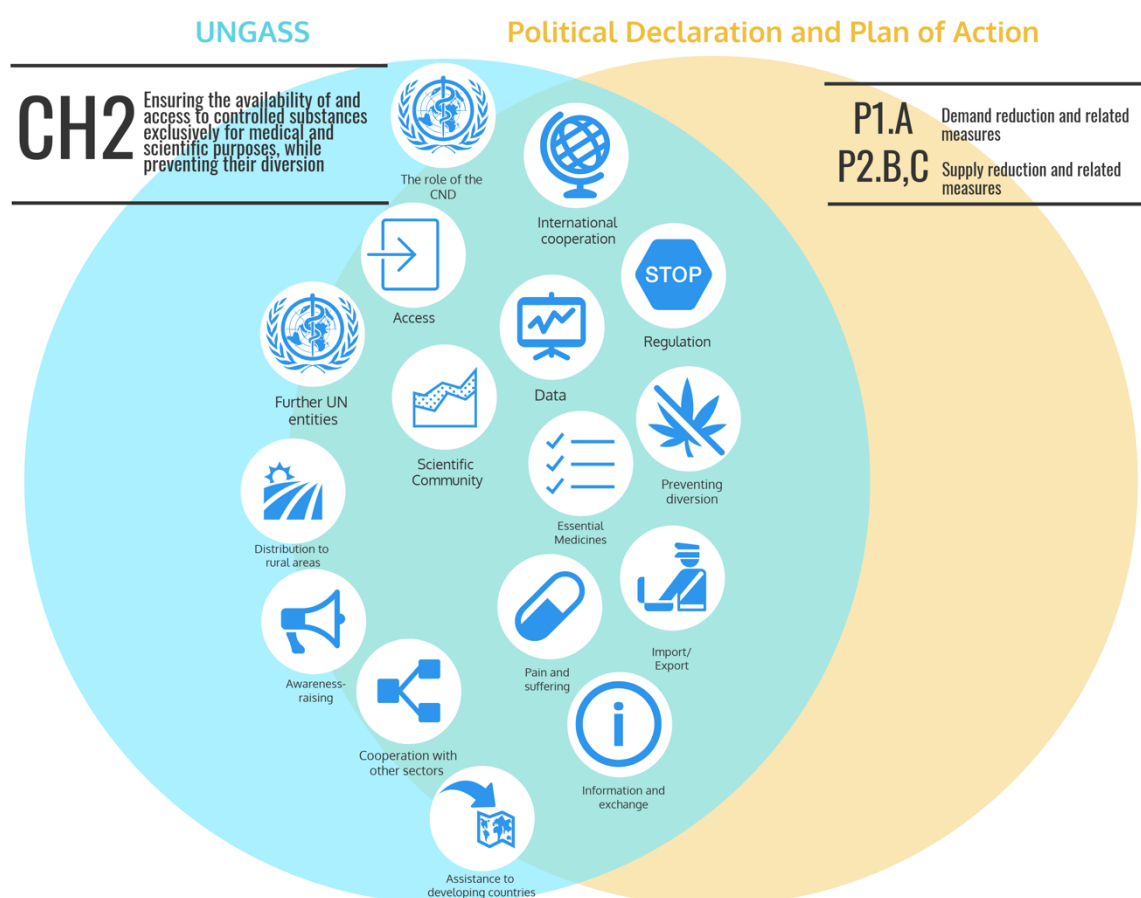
UNGASS

Political Declaration and Plan of Action

CH2 Ensuring the availability of and access to controlled substances exclusively for medical and scientific purposes, while preventing their diversion

P1.A Demand reduction and related measures

P2.B,C Supply reduction and related measures

The role of the CND

International cooperation

Access

STOP

Regulation

Further UN entities

Data

Scientific Community

Preventing diversion

Essential Medicines

Distribution to rural areas

Awareness-raising

Pain and suffering

Import/ Export

Cooperation with other sectors

Information and exchange

Assistance to developing countries